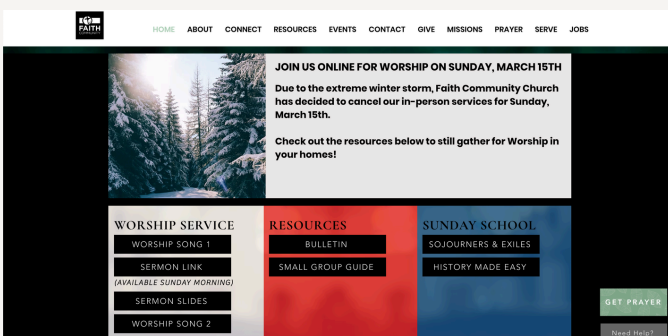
FAITH

HOME ABOUT CONNECT RESOURCES EVENTS CONTACT GIVE MISSIONS PRAYER SERVE JOBS

JOIN US ONLINE FOR WORSHIP ON SUNDAY, MARCH 15TH

Due to the extreme winter storm, Faith Community Church has decided to cancel our in-person services for Sunday, March 15th.

Check out the resources below to still gather for Worship in your homes!

WORSHIP SERVICE

WORSHIP SONG 1

SERMON LINK

(AVAILABLE SUNDAY MORNING)

SERMON SLIDES

WORSHIP SONG 2

RESOURCES

BULLETIN

SMALL GROUP GUIDE

SUNDAY SCHOOL

SOJOURNERS & EXILES

HISTORY MADE EASY

GET PRAYER

Need Help?